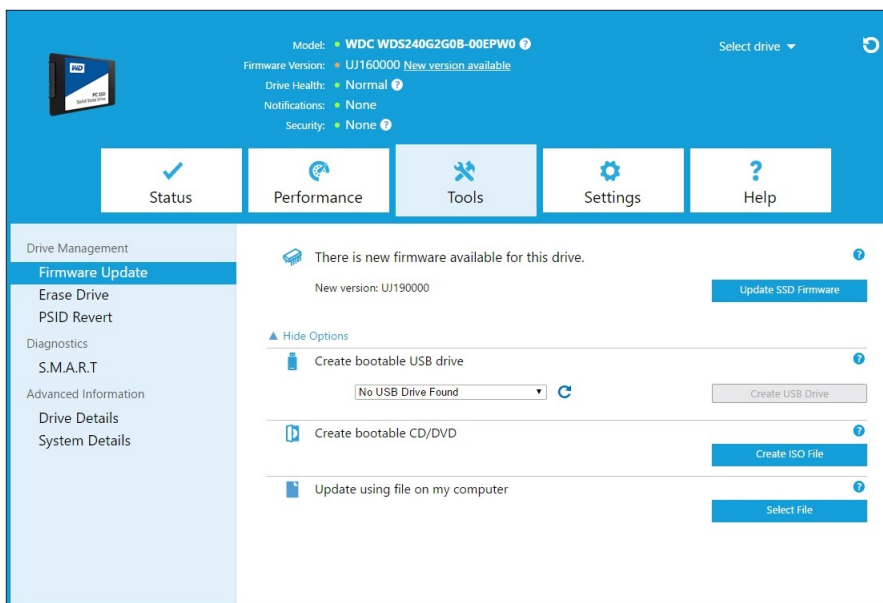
WD PC SSD Solid State Drive

Model: WDC WDS240G2G0B-00EPW0 ?
Firmware Version: UJ160000 New version available
Drive Health: Normal ?
Notifications: None
Security: None ?

Select drive

Status
Performance
Tools
Settings
Help

Drive Management
Firmware Update
Erase Drive
PSID Revert
Diagnostics
S.M.A.R.T
Advanced Information
Drive Details
System Details

There is new firmware available for this drive.
New version: UJ190000
Update SSD Firmware

▲ Hide Options
Create bootable USB drive
No USB Drive Found
Create USB Drive

Create bootable CD/DVD
Create ISO File

Update using file on my computer
Select File